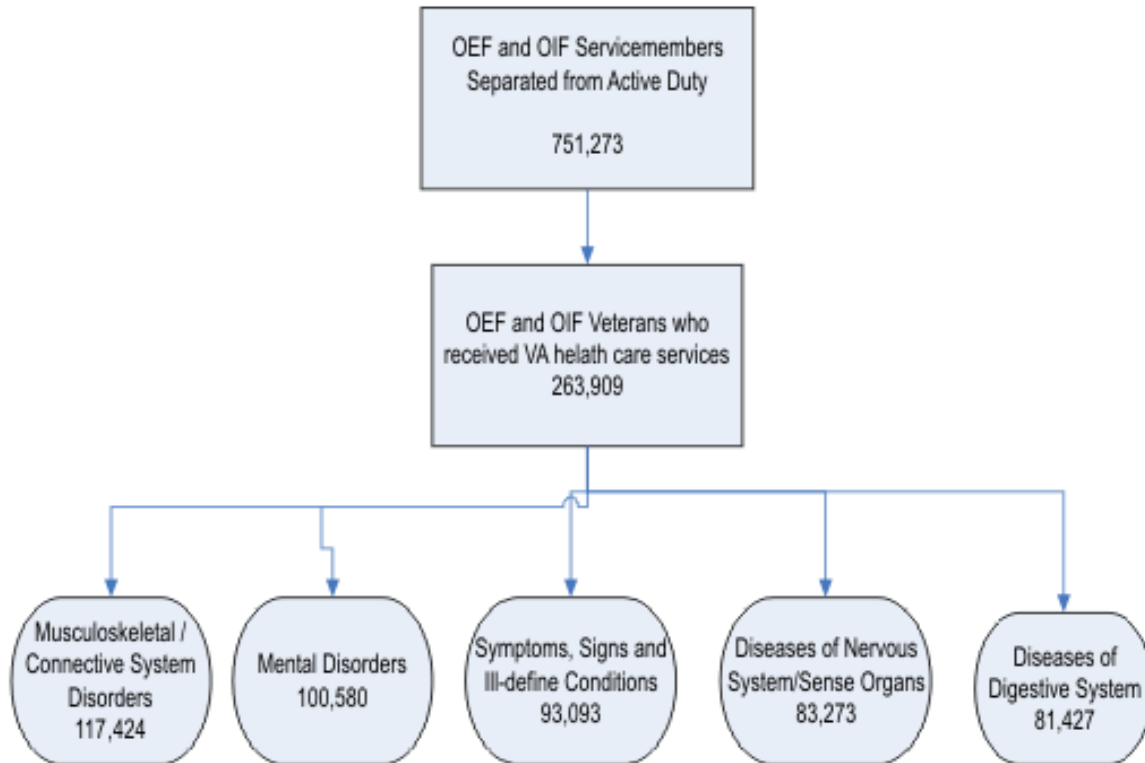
OEF and OIF Servicemembers Separated from Active Duty

751,273

OEF and OIF Veterans who received VA helath care services
263,909

Musculoskeletal / Connective System Disorders
117,424

Mental Disorders
100,580

Symptoms, Signs and Ill-define Conditions
93,093

Diseases of Nervous System/Sense Organs
83,273

Diseases of Digestive System
81,427